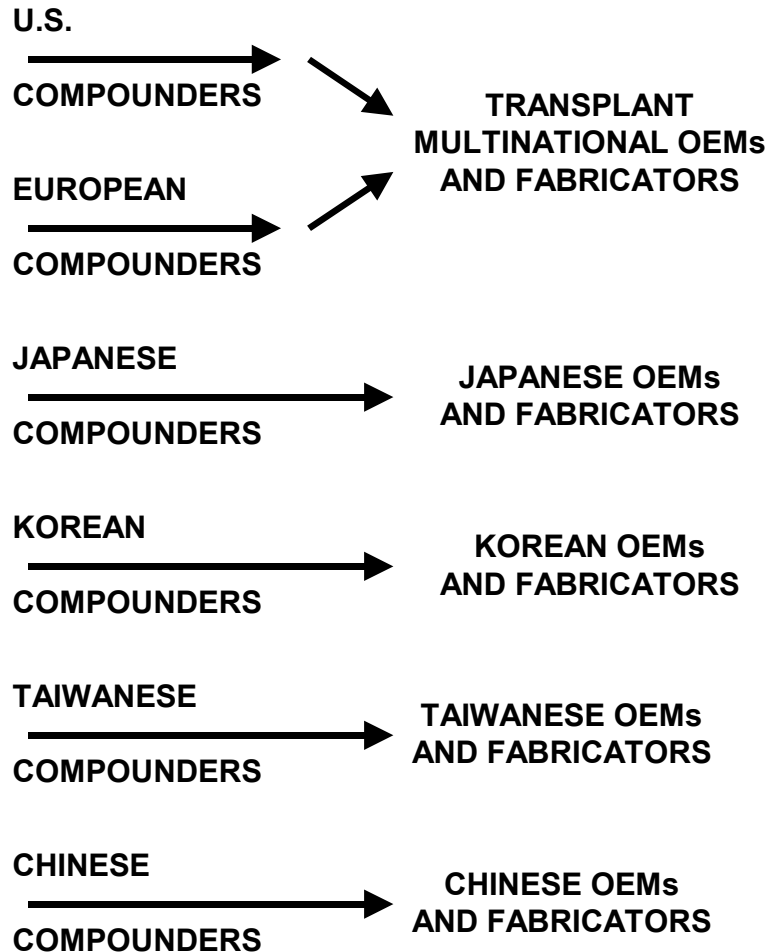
U.S.
COMPOUNDERS

TRANSPLANT MULTINATIONAL OEMs AND FABRICATORS

EUROPEAN
COMPOUNDERS

JAPANESE
COMPOUNDERS

JAPANESE OEMs AND FABRICATORS

KOREAN
COMPOUNDERS

KOREAN OEMs AND FABRICATORS

TAIWANESE
COMPOUNDERS

TAIWANESE OEMs AND FABRICATORS

CHINESE
COMPOUNDERS

CHINESE OEMs AND FABRICATORS